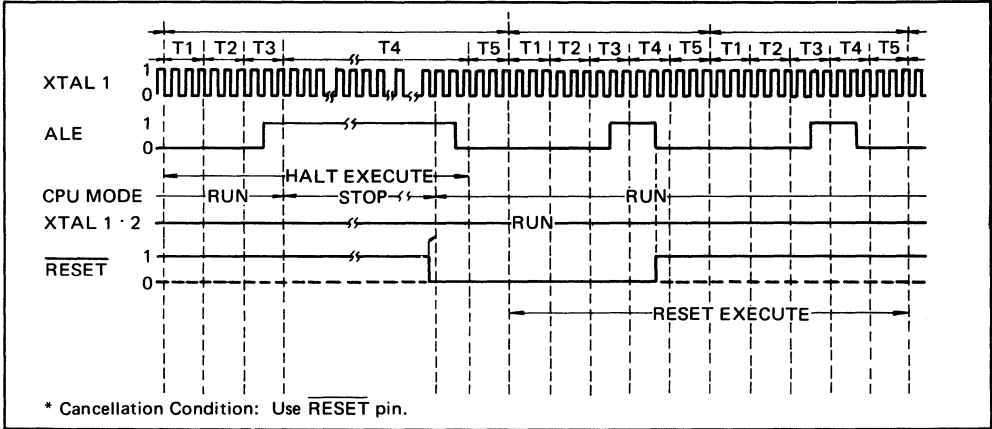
T1 T2 T3 T4 T5 T1 T2 T3 T4 T5 T1 T2 T3 T4 T5

XTAL 1
1
0

ALE
1
0

HALT EXECUTE

CPU MODE RUN STOP RUN

XTAL 1 · 2 RUN

$\overline{\text{RESET}}$
1
0

RESET EXECUTE

* Cancellation Condition: Use $\overline{\text{RESET}}$ pin.